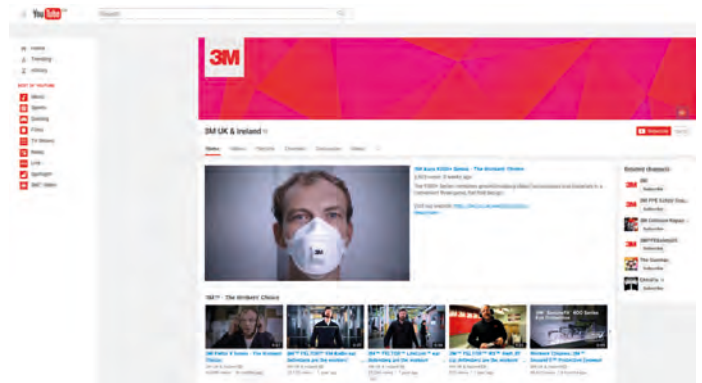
YouTube

Search

Home
Trending
History

BEST OF YOUTUBE
Music
Sports
Gaming
Films
TV Shows
News
Live
Spotlight
360° Video

3M

3M UK & Ireland

Subscribe

Home Videos Playlists Channels Discussion About

3M Aura 9300+ Series - The Workers' Choice

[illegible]

Related channels

3M
Subscribe

3M PPE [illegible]
Subscribe

3M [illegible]
Subscribe

3M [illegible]
Subscribe

The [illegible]
Subscribe

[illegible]
Subscribe

3M™ - The Workers' Choice

3M Aura 9300+ Series - The Workers' Choice

3M™ PELTOR™ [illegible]

3M™ PELTOR™ LiteCom™ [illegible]

3M™ PELTOR™ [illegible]

Workers' Choice: 3M™ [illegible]